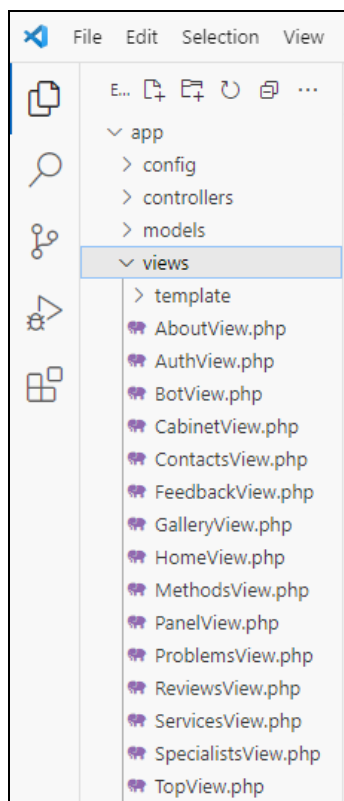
File Edit Selection View

E... ···

app
config
controllers
models
views
template
AboutView.php
AuthView.php
BotView.php
CabinetView.php
ContactsView.php
FeedbackView.php
GalleryView.php
HomeView.php
MethodsView.php
PanelView.php
ProblemsView.php
ReviewsView.php
ServicesView.php
SpecialistsView.php
TopView.php